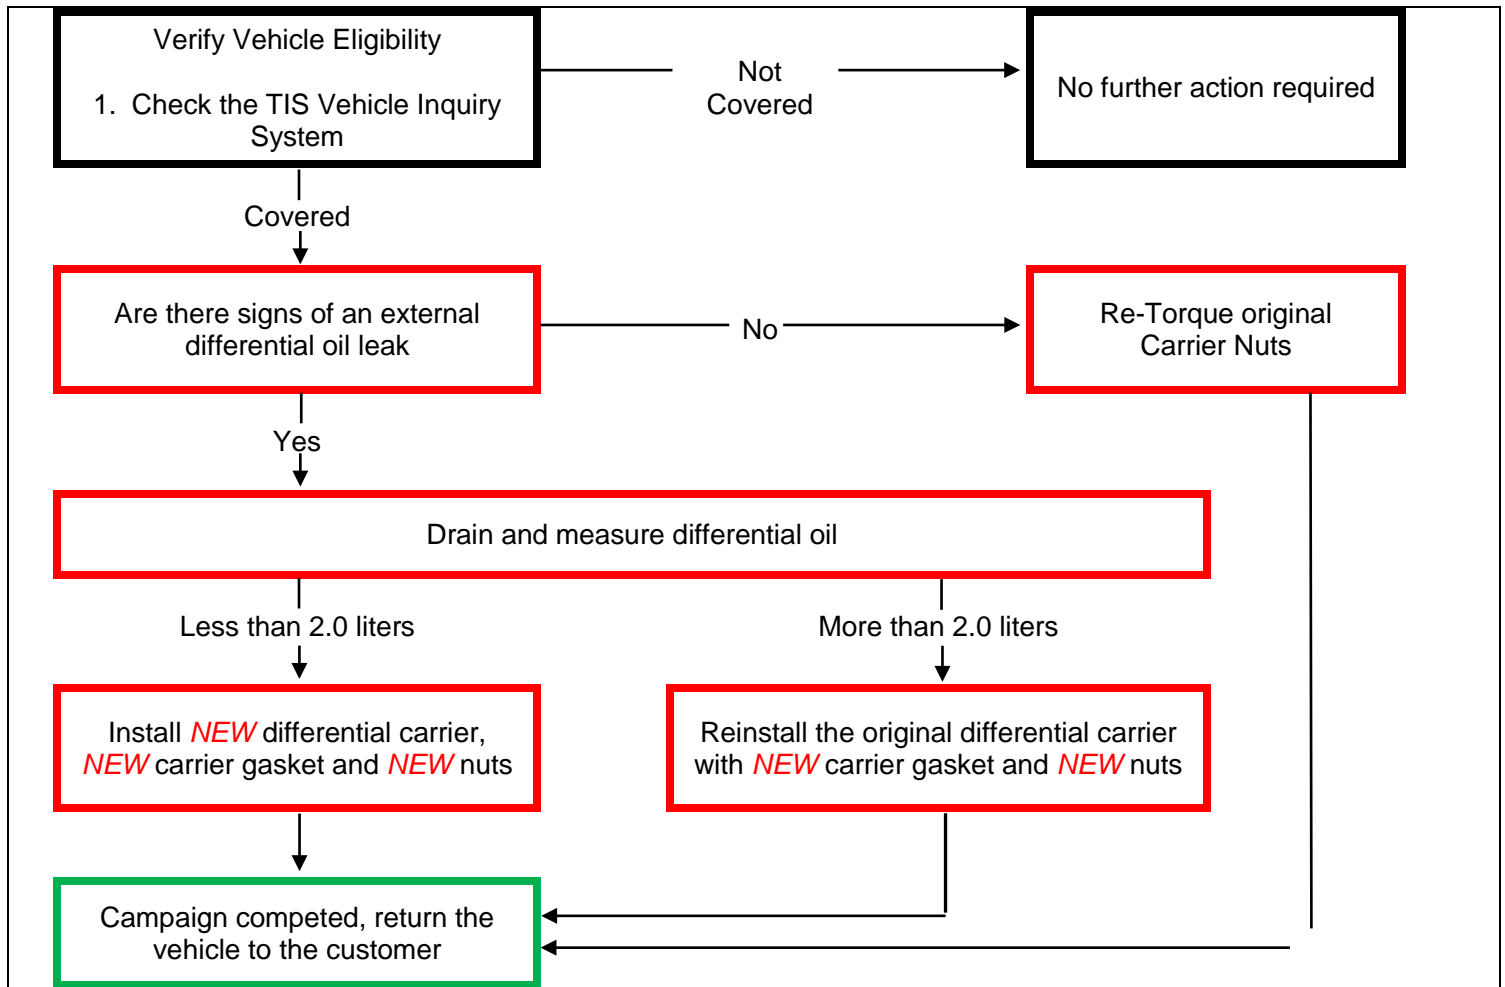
Verify Vehicle Eligibility

1. Check the TIS Vehicle Inquiry System

Not Covered

No further action required

Covered

Are there signs of an external differential oil leak

No

Re-Torque original Carrier Nuts

Yes

Drain and measure differential oil

Less than 2.0 liters

More than 2.0 liters

Install NEW differential carrier, NEW carrier gasket and NEW nuts

Reinstall the original differential carrier with NEW carrier gasket and NEW nuts

Campaign competed, return the vehicle to the customer